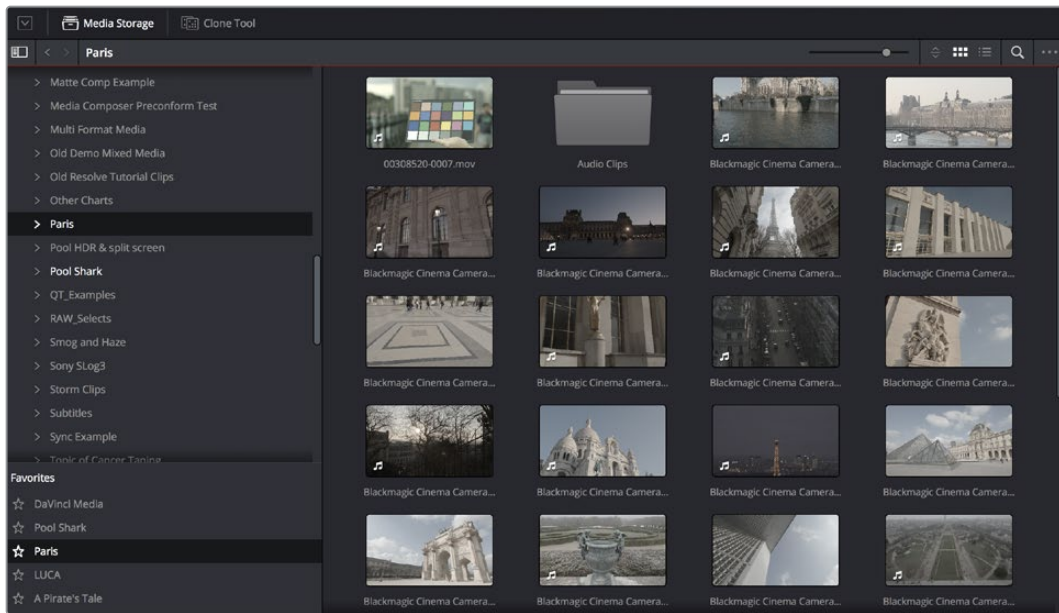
Media Storage Clone Tool

Paris

Matte Comp Example
Media Composer Preconform Test
Multi Format Media
Old Demo Mixed Media
Old Resolve Tutorial Clips
Other Charts
Paris
Pool HDR & split screen
Pool Shark
QT_Examples
RAW_Selects
Smog and Haze
Sony SLog3
Storm Clips
Subtitles
Sync Example
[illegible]

Favorites
DaVinci Media
Pool Shark
Paris
LUCA
A Pirate's Tale

00308520-0007.mov
Audio Clips
Blackmagic Cinema Camera...
Blackmagic Cinema Camera...
Blackmagic Cinema Camera...
Blackmagic Cinema Camera...
Blackmagic Cinema Camera...
Blackmagic Cinema Camera...
Blackmagic Cinema Camera...
Blackmagic Cinema Camera...
Blackmagic Cinema Camera...
Blackmagic Cinema Camera...
Blackmagic Cinema Camera...
Blackmagic Cinema Camera...
Blackmagic Cinema Camera...
Blackmagic Cinema Camera...
Blackmagic Cinema Camera...
Blackmagic Cinema Camera...
Blackmagic Cinema Camera...
Blackmagic Cinema Camera...